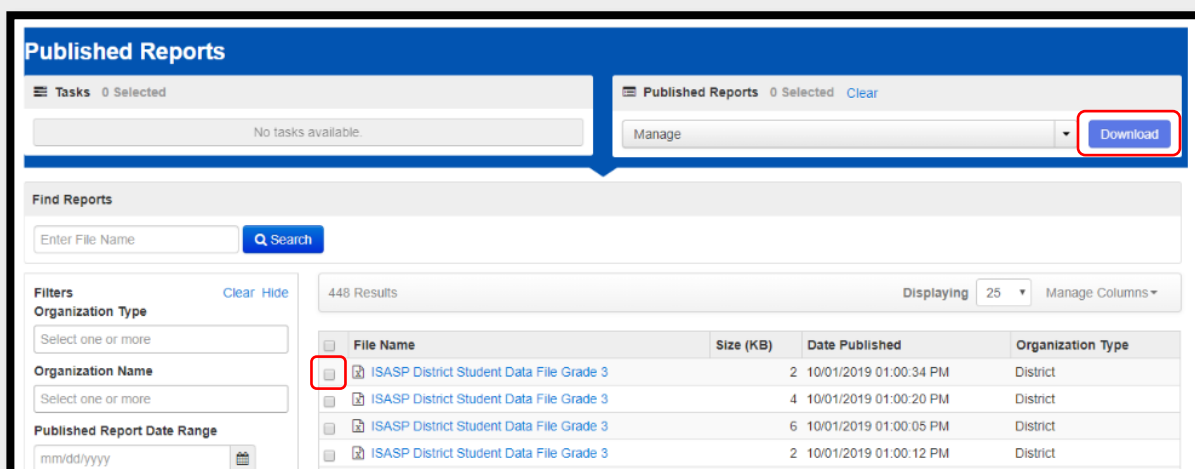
Published Reports

Tasks 0 Selected

No tasks available.

Published Reports 0 Selected Clear

Manage

Download

Find Reports

Enter File Name

Search

Filters Clear Hide

Organization Type

Select one or more

Organization Name

Select one or more

Published Report Date Range

mm/dd/yyyy

448 Results

Displaying 25 Manage Columns

| | File Name | Size (KB) | Date Published | Organization Type |
|---|---|---|---|---|
| | ISASP District Student Data File Grade 3 | 2 | 10/01/2019 01:00:34 PM | District |
| | ISASP District Student Data File Grade 3 | 4 | 10/01/2019 01:00:20 PM | District |
| | ISASP District Student Data File Grade 3 | 6 | 10/01/2019 01:00:05 PM | District |
| | ISASP District Student Data File Grade 3 | 2 | 10/01/2019 01:00:12 PM | District |